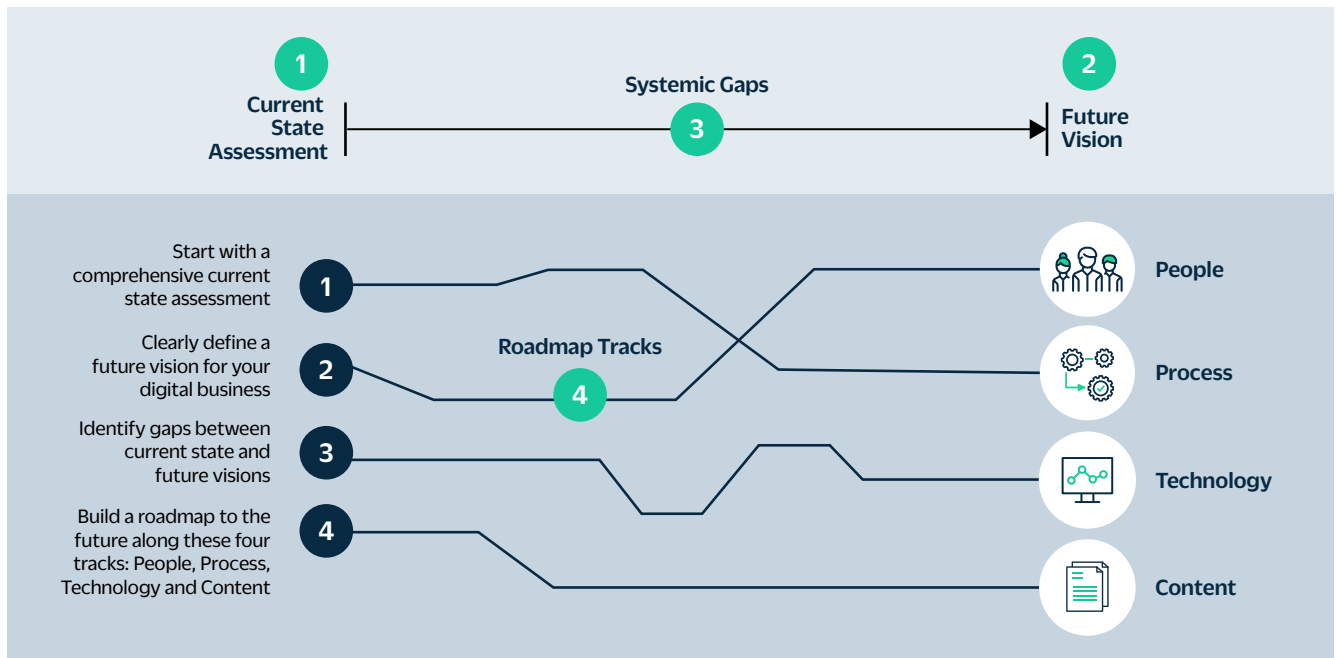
1
Current State Assessment

Systemic Gaps
3

2
Future Vision

Start with a comprehensive current state assessment
1

Clearly define a future vision for your digital business
2

Roadmap Tracks
4

Identify gaps between current state and future visions
3

Build a roadmap to the future along these four tracks: People, Process, Technology and Content
4

People
Process
Technology
Content